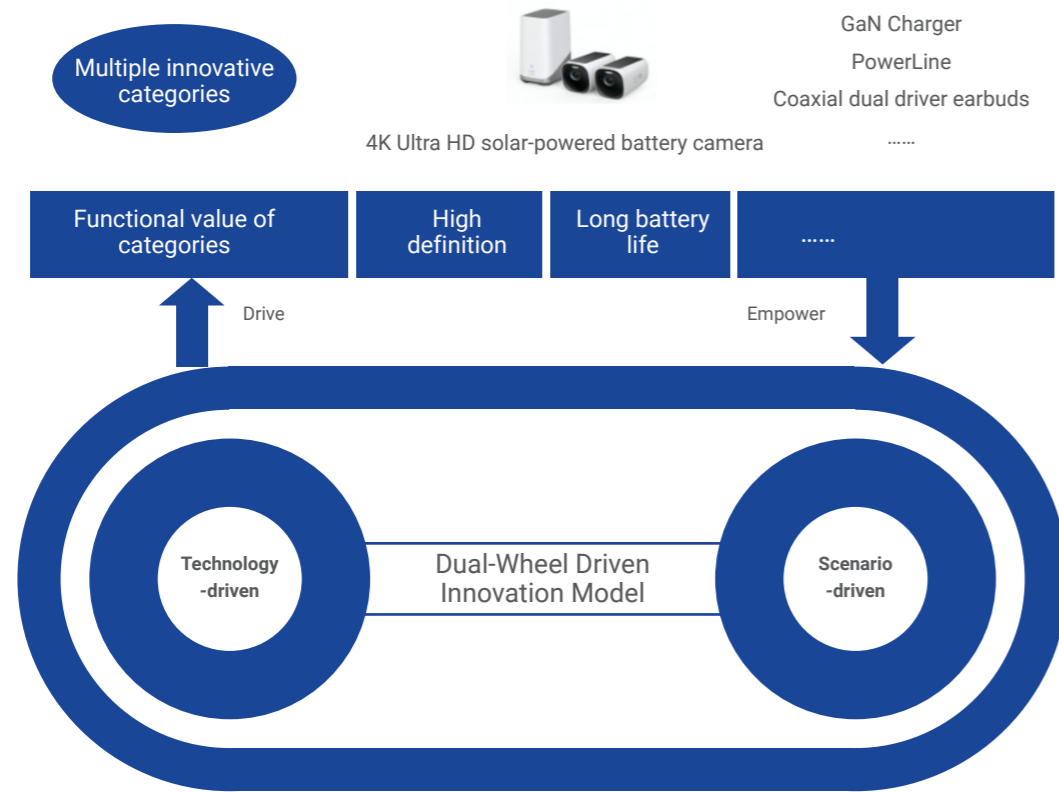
Multiple innovative categories

GaN Charger

PowerLine

Coaxial dual driver earbuds

4K Ultra HD solar-powered battery camera

......

Functional value of categories

High definition

Long battery life

......

Drive

Empower

Technology -driven

Dual-Wheel Driven Innovation Model

Scenario -driven